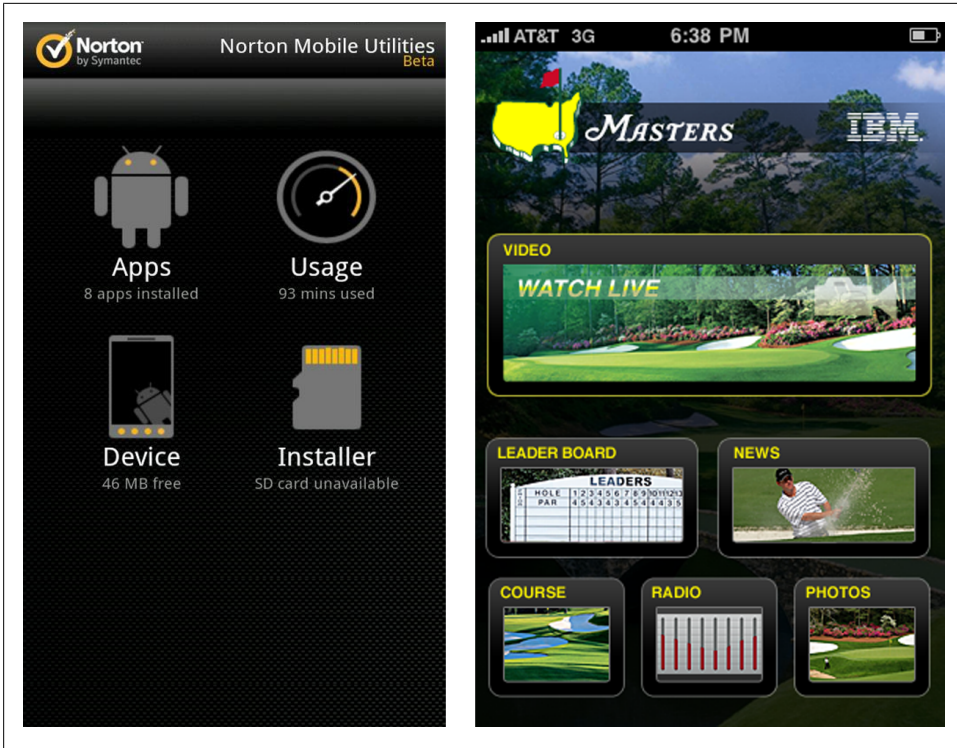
Norton by Symantec

Norton Mobile Utilities
Beta

Apps
8 apps installed

Usage
93 mins used

Device
46 MB free

Installer
SD card unavailable

AT&T 3G 6:38 PM

MASTERS

IBM

VIDEO

WATCH LIVE

LEADER BOARD

LEADERS

| HOLE | 1 | 2 | 3 | 4 | 5 | 6 | 7 | 8 | 9 | 10 | 11 | 12 | 13 |
|---|---|---|---|---|---|---|---|---|---|---|---|---|---|
| PAR | 4 | 5 | 4 | 3 | 4 | 3 | 4 | 5 | 4 | 4 | 4 | 3 | 5 |

NEWS

COURSE

RADIO

PHOTOS